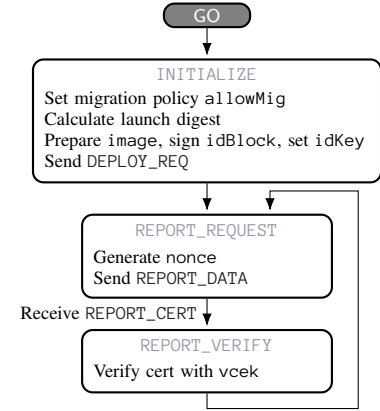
GO

INITIALIZE
Set migration policy allowMig
Calculate launch digest
Prepare image, sign idBlock, set idKey
Send DEPLOY_REQ

REPORT_REQUEST
Generate nonce
Send REPORT_DATA

Receive REPORT_CERT

REPORT_VERIFY
Verify cert with vcek